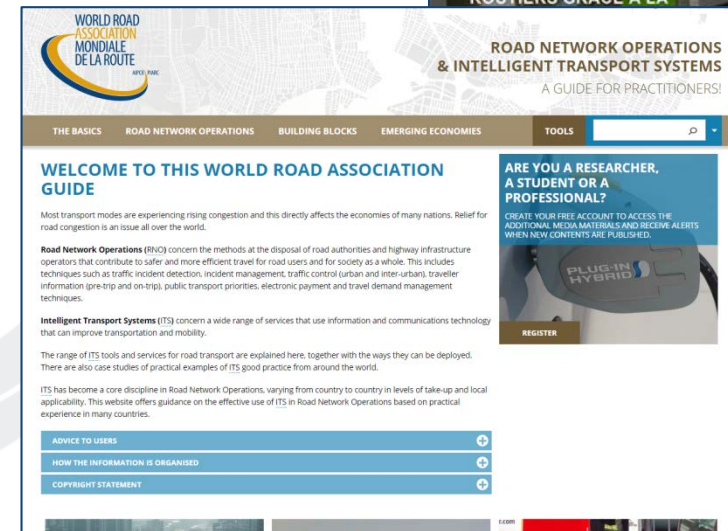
ROUTIERS GRÂCE À LA

WORLD ROAD ASSOCIATION MONDIALE DE LA ROUTE
AIPCR PIARC

ROAD NETWORK OPERATIONS & INTELLIGENT TRANSPORT SYSTEMS
A GUIDE FOR PRACTITIONERS!

THE BASICS ROAD NETWORK OPERATIONS BUILDING BLOCKS EMERGING ECONOMIES TOOLS

WELCOME TO THIS WORLD ROAD ASSOCIATION GUIDE

Most transport modes are experiencing rising congestion and this directly affects the economies of many nations. Relief for road congestion is an issue all over the world.

Road Network Operations (RNO) concern the methods at the disposal of road authorities and highway infrastructure operators that contribute to safer and more efficient travel for road users and for society as a whole. This includes techniques such as traffic incident detection, incident management, traffic control (urban and inter-urban), traveller information (pre-trip and on-trip), public transport priorities, electronic payment and travel demand management techniques.

Intelligent Transport Systems (ITS) concern a wide range of services that use information and communications technology that can improve transportation and mobility.

The range of ITS tools and services for road transport are explained here, together with the ways they can be deployed. There are also case studies of practical examples of ITS good practice from around the world.

ITS has become a core discipline in Road Network Operations, varying from country to country in levels of take-up and local applicability. This website offers guidance on the effective use of ITS in Road Network Operations based on practical experience in many countries.

ADVICE TO USERS

HOW THE INFORMATION IS ORGANISED

COPYRIGHT STATEMENT

ARE YOU A RESEARCHER, A STUDENT OR A PROFESSIONAL?

CREATE YOUR FREE ACCOUNT TO ACCESS THE ADDITIONAL MEDIA MATERIALS AND RECEIVE ALERTS WHEN NEW CONTENTS ARE PUBLISHED.

PLUG-IN HYBRID

REGISTER

r.com